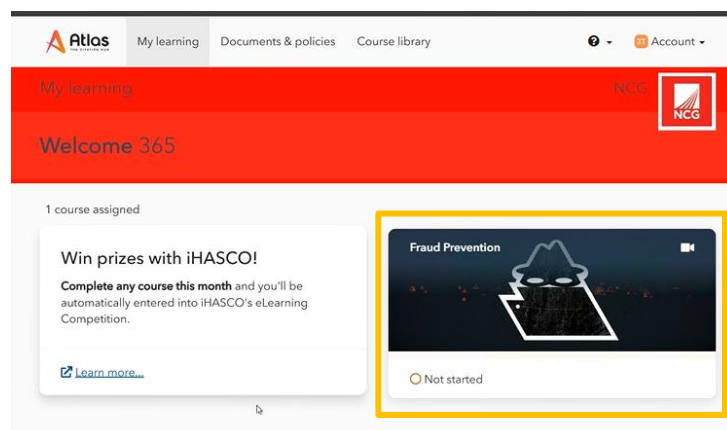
Atlas THE EVERYTHING HUB

My learning

Documents & policies

Course library

Account

My learning

NCG

NCG

Welcome 365

1 course assigned

Win prizes with iHASCO!

**Complete any course this month** and you'll be automatically entered into iHASCO's eLearning Competition.

Learn more...

Fraud Prevention

Not started